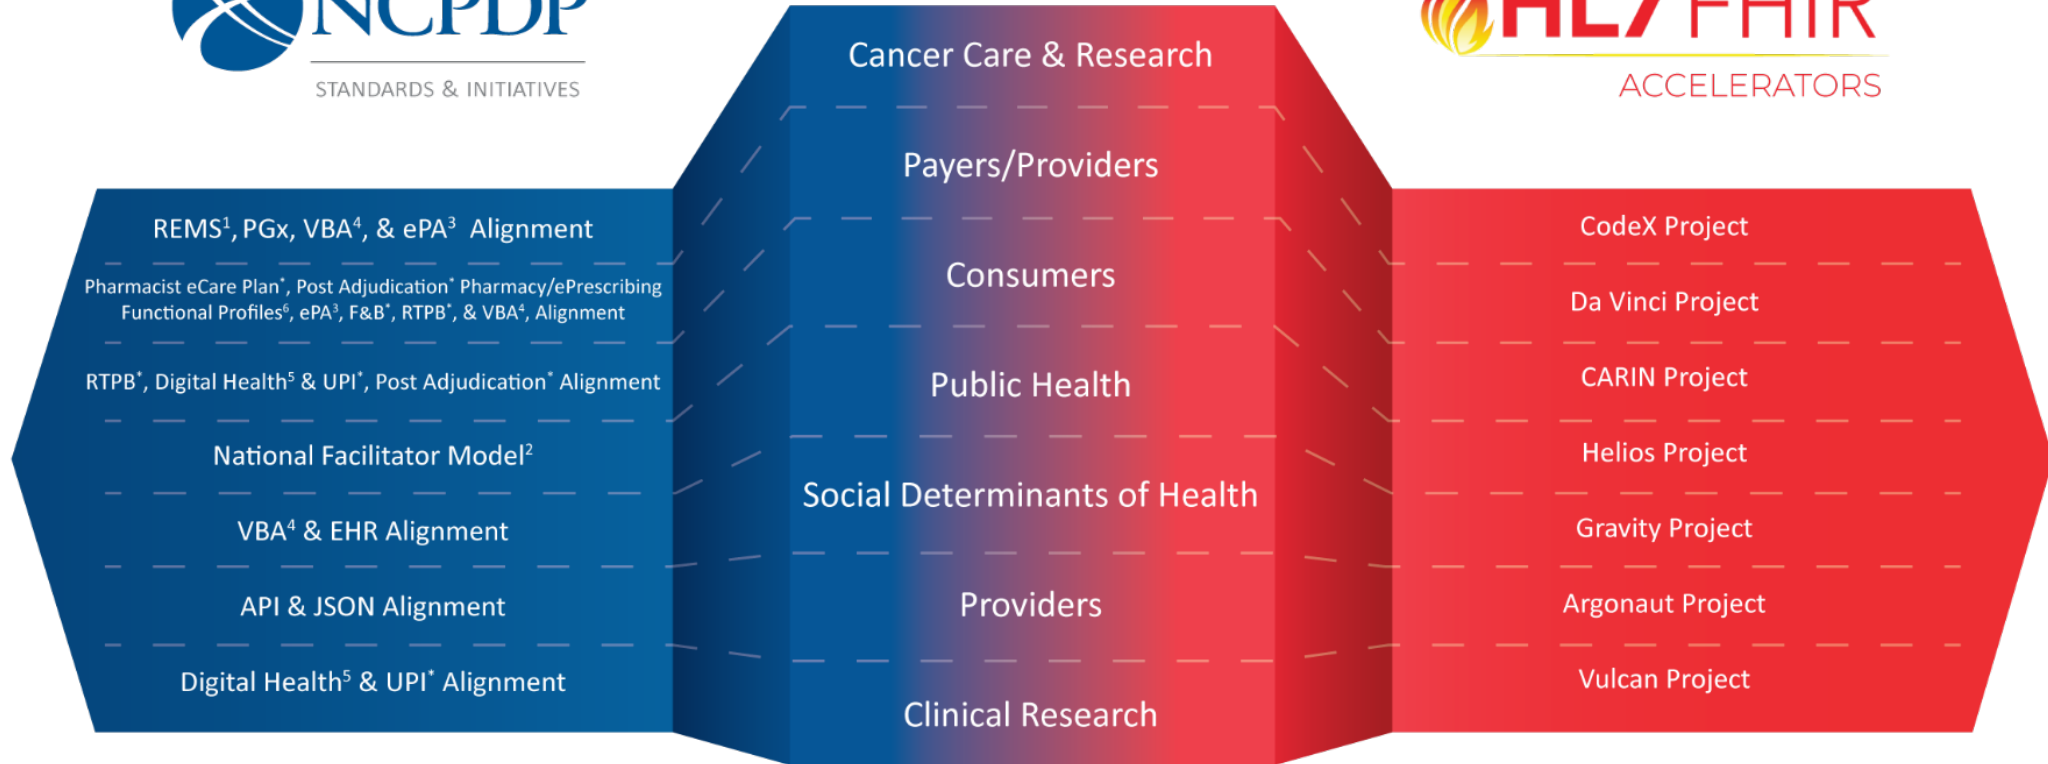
NCPDP
STANDARDS & INITIATIVES

HL7 FHIR
ACCELERATORS

Cancer Care & Research

Payers/Providers

Consumers

Public Health

Social Determinants of Health

Providers

Clinical Research

REMS$^1$, PGx, VBA$^4$, & ePA$^3$ Alignment

Pharmacist eCare Plan$^*$, Post Adjudication$^*$ Pharmacy/ePrescribing Functional Profiles$^6$, ePA$^3$, F&B$^*$, RTPB$^*$, & VBA$^4$, Alignment

RTPB$^*$, Digital Health$^5$ & UPI$^*$, Post Adjudication$^*$ Alignment

National Facilitator Model$^2$

VBA$^4$ & EHR Alignment

API & JSON Alignment

Digital Health$^5$ & UPI$^*$ Alignment

CodeX Project

Da Vinci Project

CARIN Project

Helios Project

Gravity Project

Argonaut Project

Vulcan Project